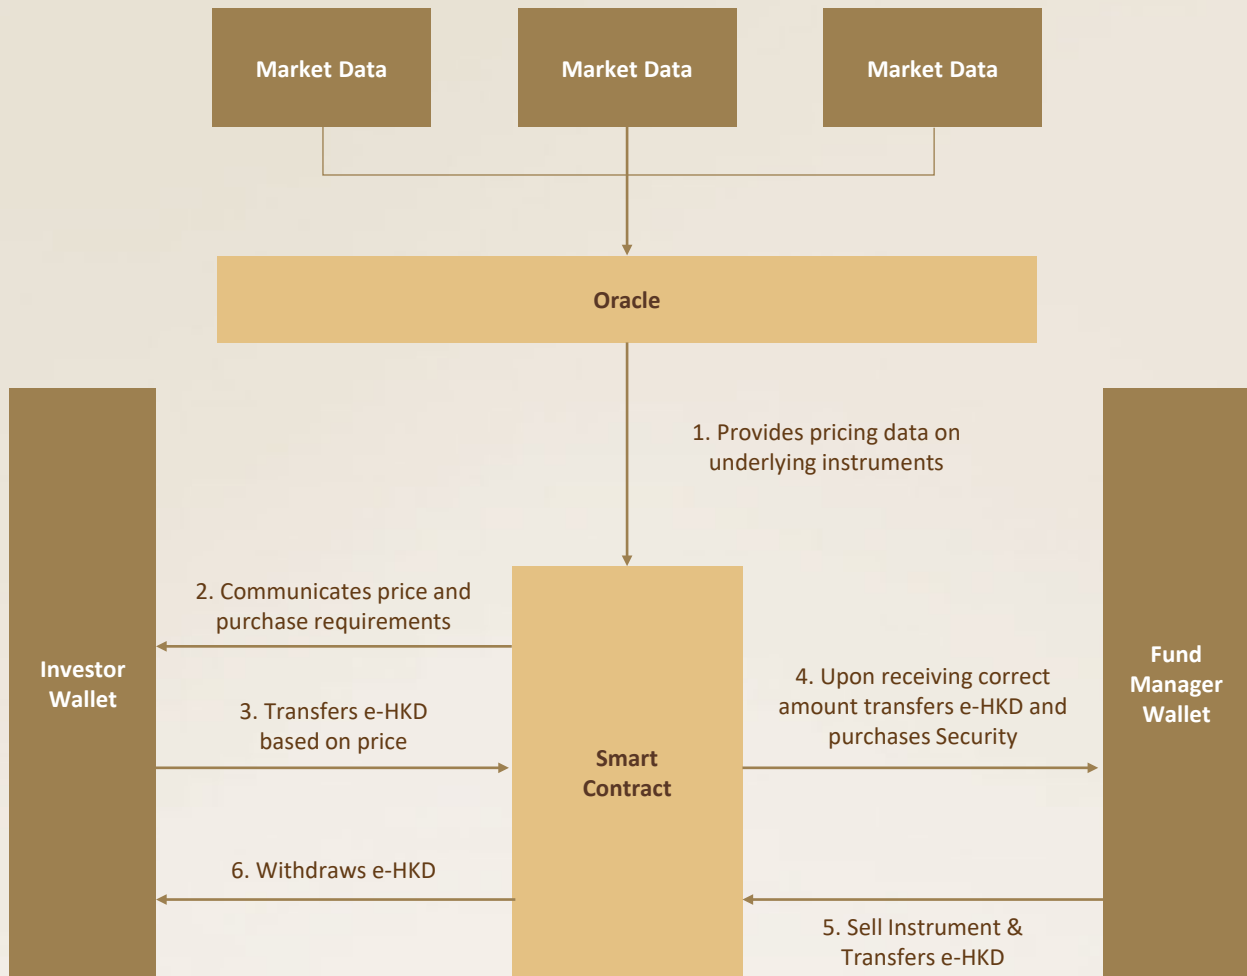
Market Data

Market Data

Market Data

Oracle

1. Provides pricing data on underlying instruments

Investor Wallet

2. Communicates price and purchase requirements

3. Transfers e-HKD based on price

Smart Contract

4. Upon receiving correct amount transfers e-HKD and purchases Security

Fund Manager Wallet

6. Withdraws e-HKD

5. Sell Instrument & Transfers e-HKD